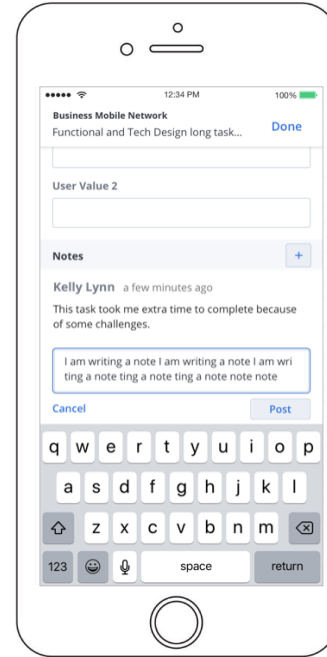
12:34 PM

100%

Business Mobile Network

Functional and Tech Design long task...

Done

User Value 2

Notes

+

Kelly Lynn a few minutes ago

This task took me extra time to complete because of some challenges.

I am writing a note I am writing a note I am wri ting a note ting a note ting a note note note

Cancel

Post

q w e r t y u i o p

a s d f g h j k l

z x c v b n m

123

space

return